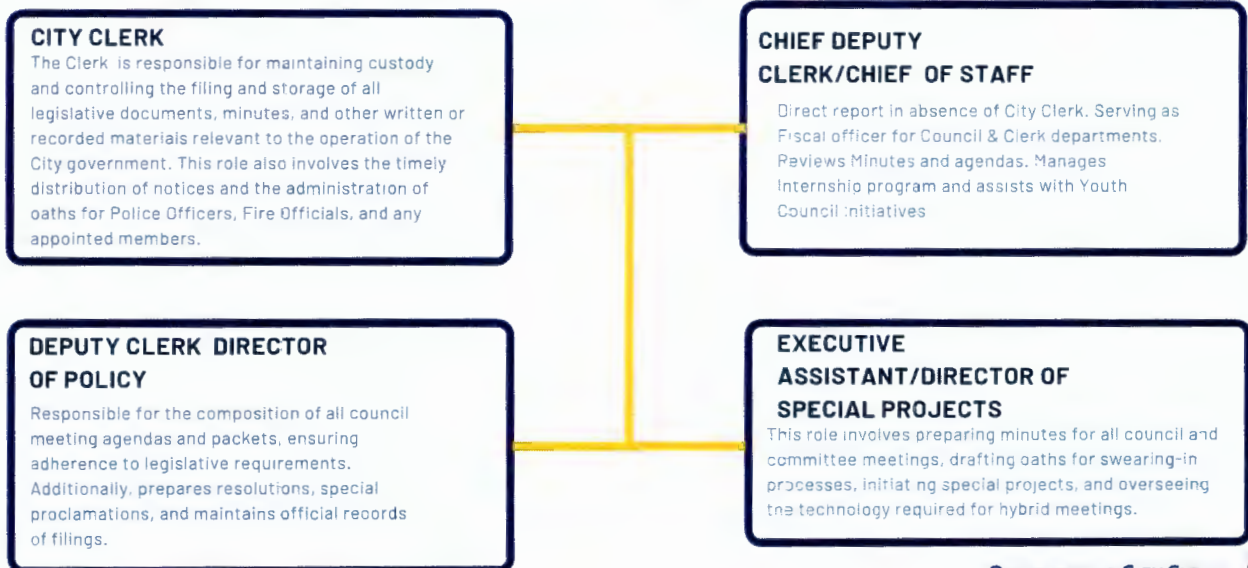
CITY CLERK
The Clerk is responsible for maintaining custody and controlling the filing and storage of all legislative documents, minutes, and other written or recorded materials relevant to the operation of the City government. This role also involves the timely distribution of notices and the administration of oaths for Police Officers, Fire Officials, and any appointed members.

CHIEF DEPUTY CLERK/CHIEF OF STAFF
Direct report in absence of City Clerk. Serving as Fiscal officer for Council & Clerk departments. Reviews Minutes and agendas. Manages Internship program and assists with Youth Council initiatives

DEPUTY CLERK DIRECTOR OF POLICY
Responsible for the composition of all council meeting agendas and packets, ensuring adherence to legislative requirements. Additionally, prepares resolutions, special proclamations, and maintains official records of filings.

EXECUTIVE ASSISTANT/DIRECTOR OF SPECIAL PROJECTS
This role involves preparing minutes for all council and committee meetings, drafting oaths for swearing-in processes, initiating special projects, and overseeing the technology required for hybrid meetings.